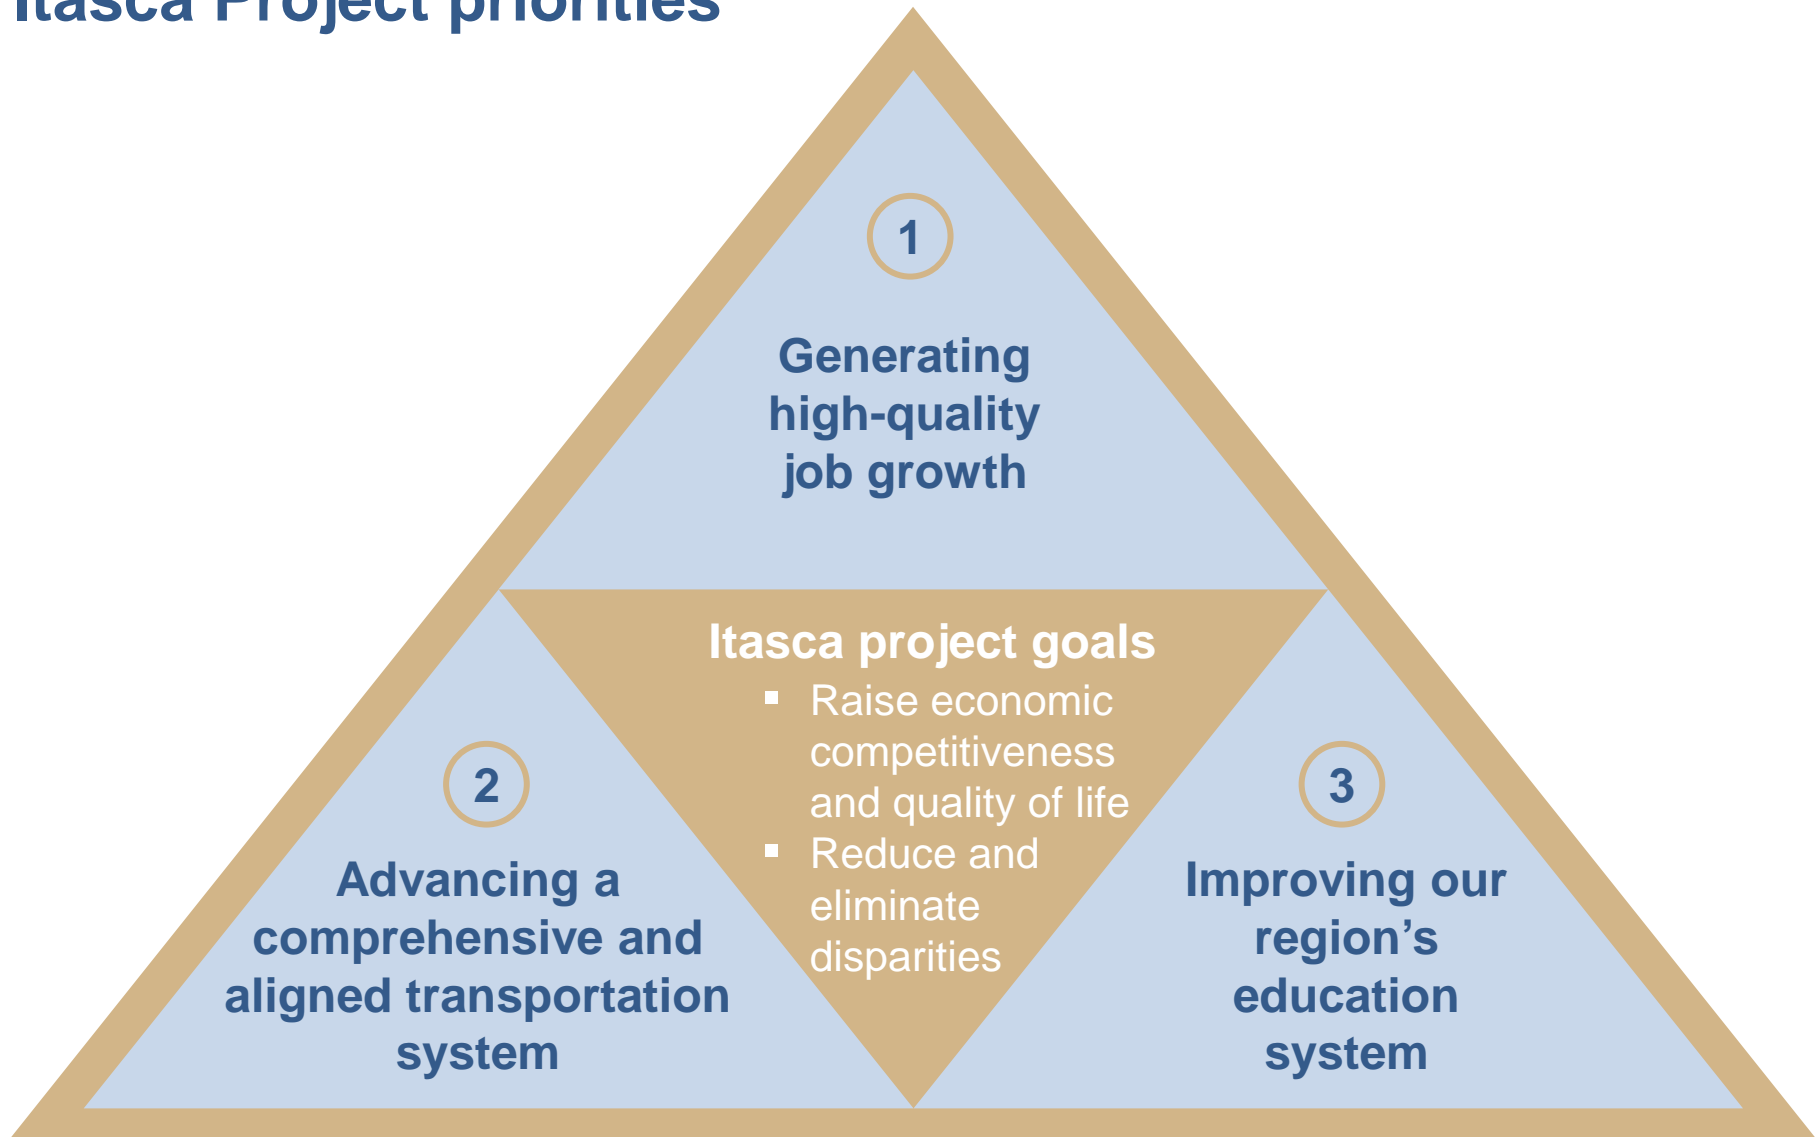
Itasca Project priorities

1

Generating high-quality job growth

Itasca project goals

- Raise economic competitiveness and quality of life
- Reduce and eliminate disparities

2

Advancing a comprehensive and aligned transportation system

3

Improving our region's education system